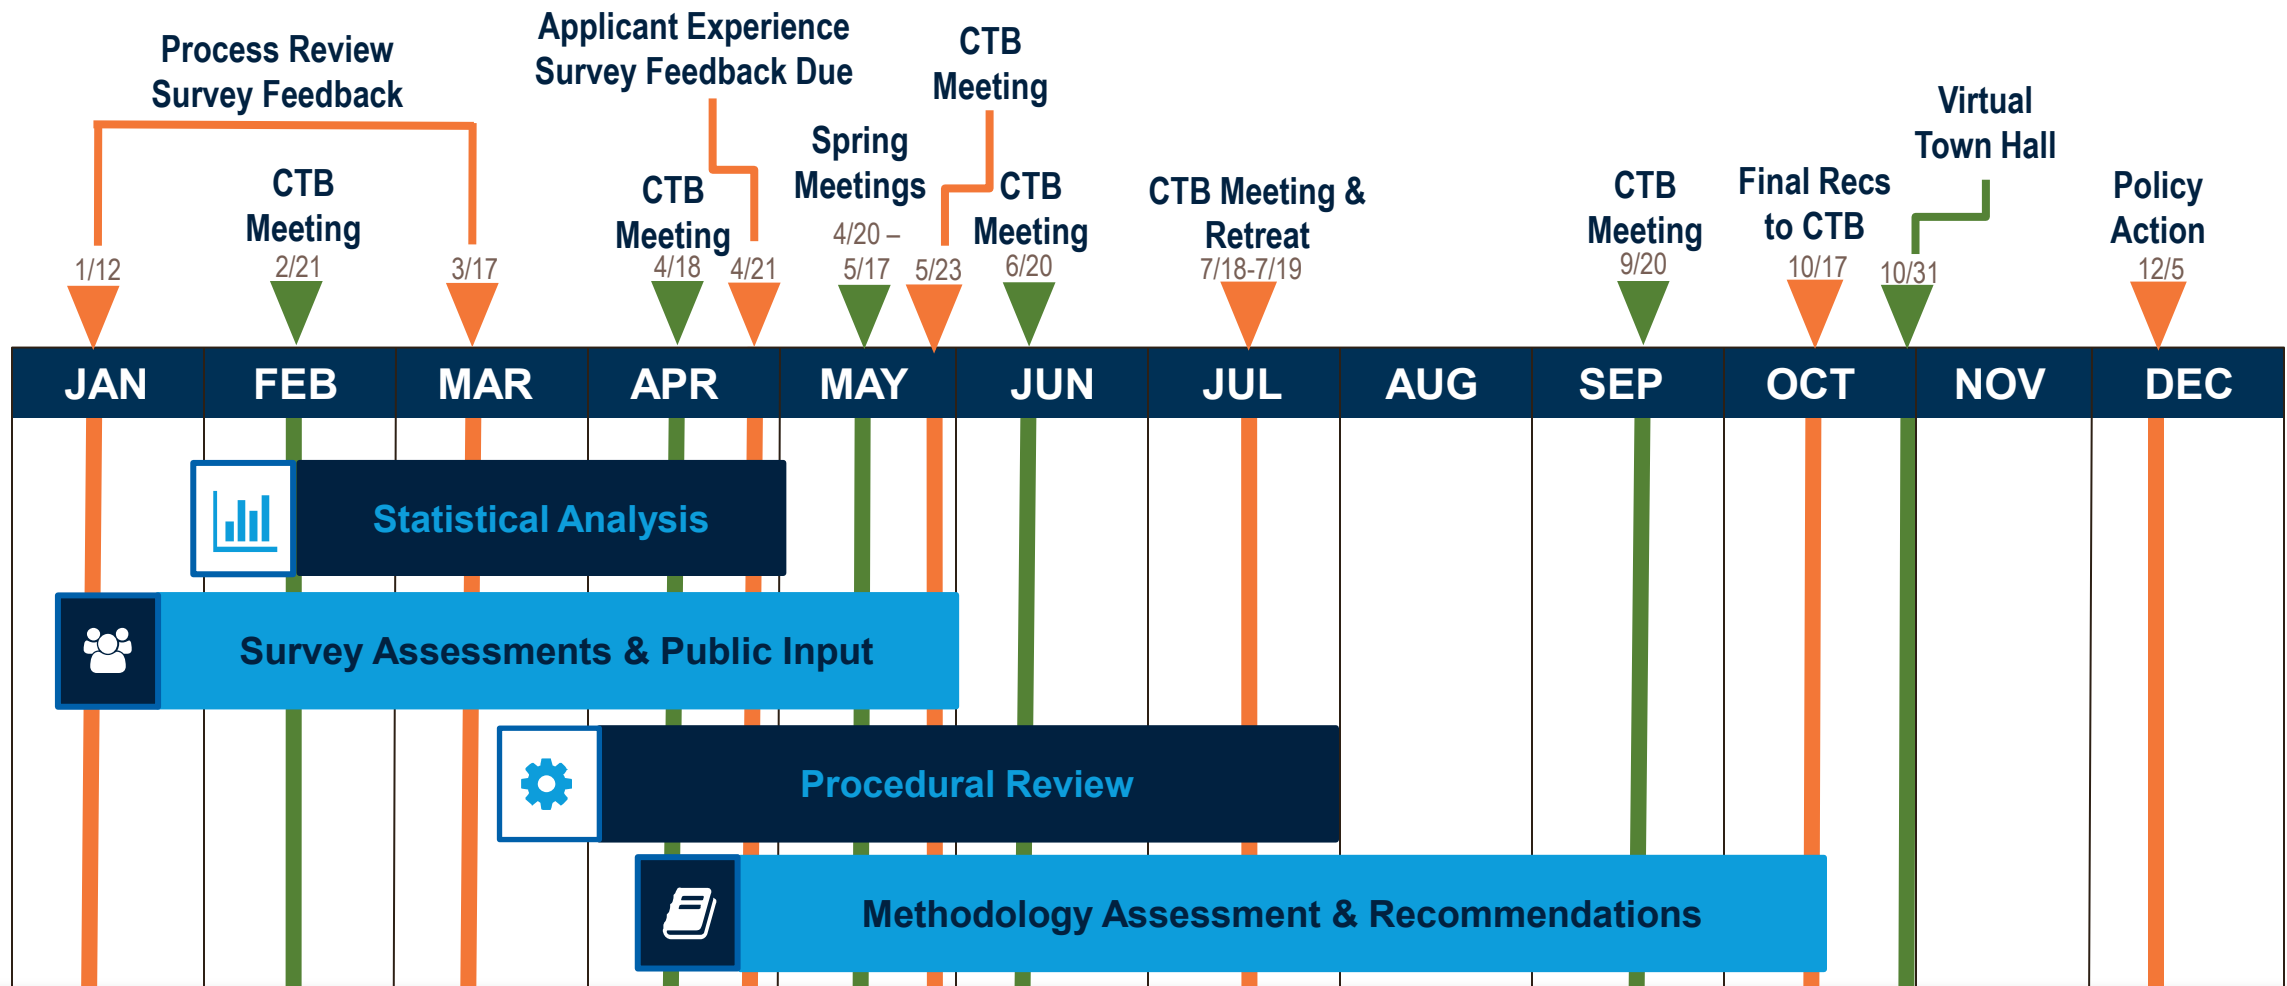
Process Review Survey Feedback

Applicant Experience Survey Feedback Due

CTB Meeting

Virtual Town Hall

CTB Meeting

Spring Meetings

CTB Meeting

CTB Meeting

CTB Meeting & Retreat

CTB Meeting

Final Recs to CTB

Policy Action

1/12
2/21
3/17
4/18
4/21
4/20 – 5/17
5/23
6/20
7/18-7/19
9/20
10/17
10/31
12/5

| JAN | FEB | MAR | APR | MAY | JUN | JUL | AUG | SEP | OCT | NOV | DEC |
|---|---|---|---|---|---|---|---|---|---|---|---|

Statistical Analysis

Survey Assessments & Public Input

Procedural Review

Methodology Assessment & Recommendations